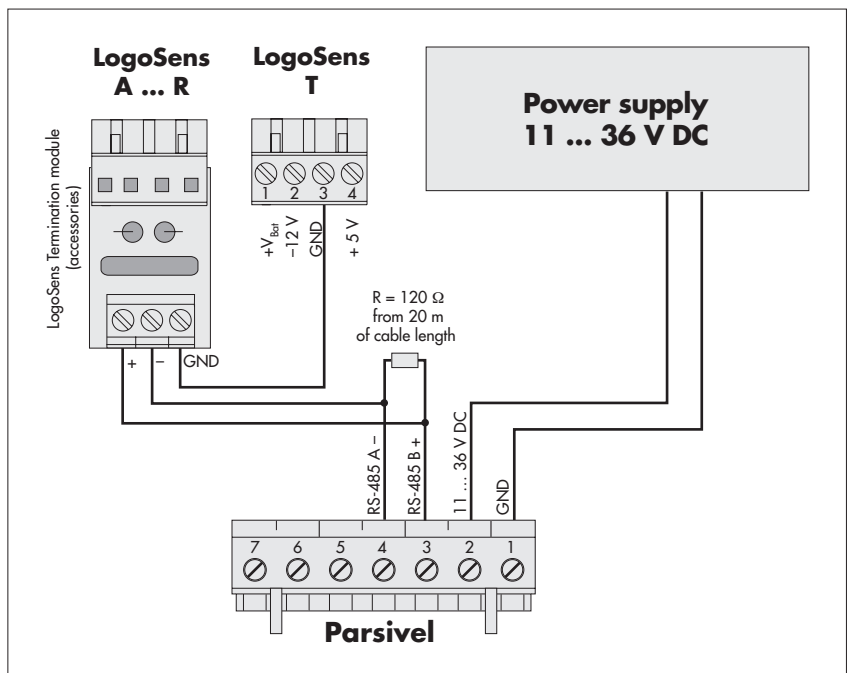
LogoSens
A ... R

LogoSens
T

Power supply
11 ... 36 V DC

LogoSens Termination module (accessories)

1 2 3 4

$+V_{Bat}$
–12 V
GND
+ 5 V

R = 120 Ω
from 20 m
of cable length

+ – GND

RS-485 A –
RS-485 B +
11 ... 36 V DC
GND

7 6 5 4 3 2 1

Parsivel